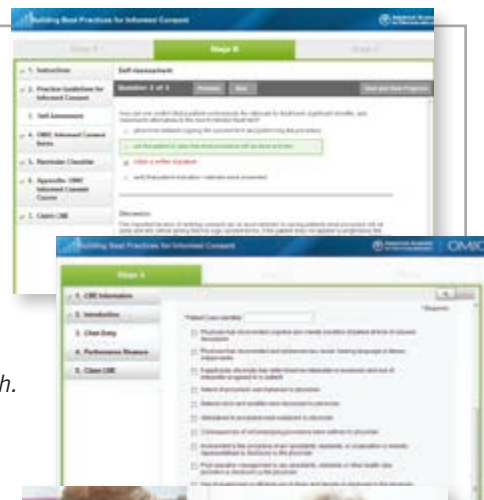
Building Best Practices for Informed Consent

Stage I

Stage II

Stage II

1. Instructions

2. Practice Guidelines for Informed Consent

3. Self Assessment

4. OMIC Informed Consent Forms

5. Reminder Checklist

6. Appendix: OMIC Informed Consent Course

7. Claim CME

Self Assessment

Question 1 of 4

Previous

Next

Save and Save Progress

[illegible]

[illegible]

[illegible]

Obtain a written signature

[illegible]

Discussion

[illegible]

Building Best Practices for Informed Consent

OMIC

Stage II

1. CME Information

2. Introduction

3. Chart Entry

4. Performance Measure

5. Claim CME

Patient Case Identifier

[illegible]

h.